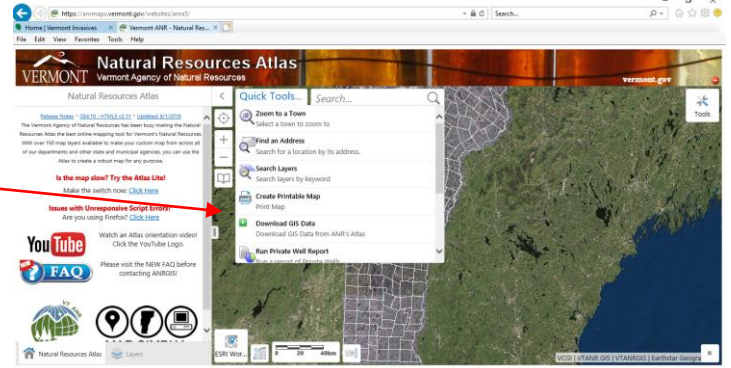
https://anrmaps.vermont.gov/websites/anra5/

Search...

Home | Vermont Invasives

Vermont ANR - Natural Res...

File Edit View Favorites Tools Help

VERMONT

Natural Resources Atlas

Vermont Agency of Natural Resources

vermont.gov

Natural Resources Atlas

Release Notes ~ GXA10 - HTML5 v2.11 ~ Updated 8/1/2018

The Vermont Agency of Natural Resources has been busy making the Natural Resources Atlas the best online mapping tool for Vermont's Natural Resources. With over 100 map layers available to make your custom map from across all of our departments and other state and municipal agencies, you can use the Atlas to create a robust map for any purpose.

Is the map slow? Try the Atlas Lite!

Make the switch now: Click Here

Issues with Unresponsive Script Errors?

Are you using Firefox? Click Here

YouTube

Watch an Atlas orientation video! Click the YouTube Logo.

FAQ

Please visit the NEW FAQ before contacting ANRGIS!

Quick Tools...

Search...

Zoom to a Town

Select a town to zoom to

Find an Address

Search for a location by its address.

Search Layers

Search layers by keyword

Create Printable Map

Print Map

Download GIS Data

Download GIS Data from ANR's Atlas

Run Private Well Report

Run a report of Private Wells

Tools

ESRI Wor...

0 20 40km

VCGI | VTANR GIS | VTANRGIS | Earthstar Geogra

Natural Resources Atlas

Layers